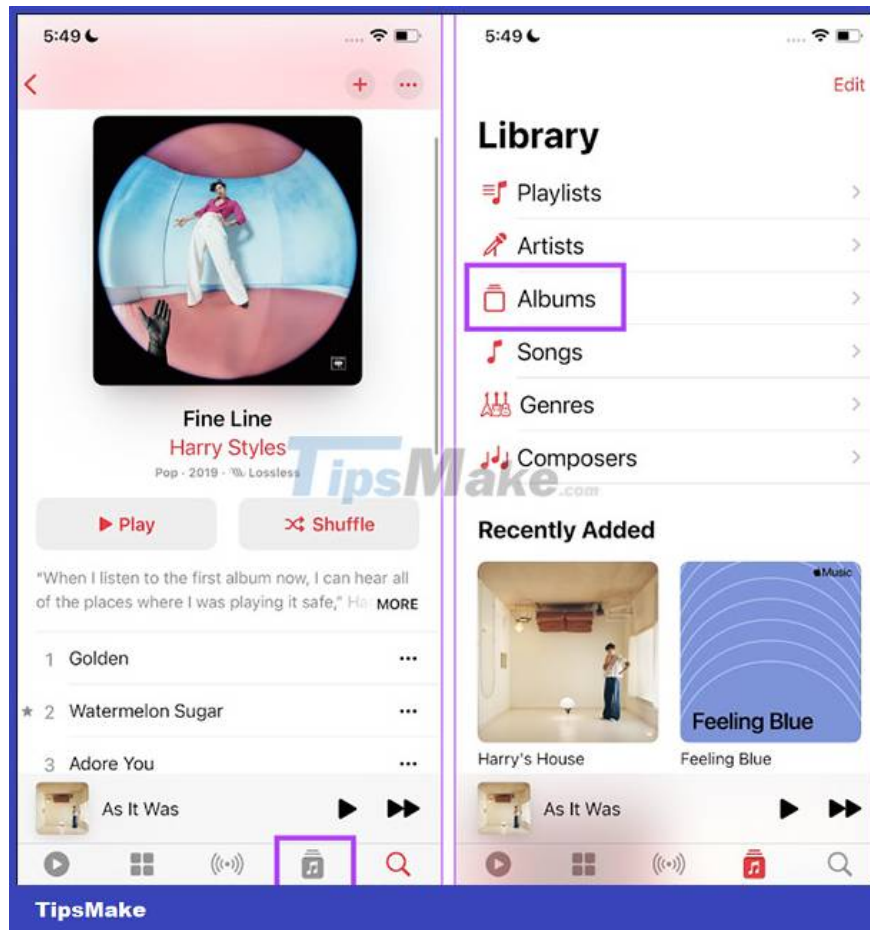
5:49

Fine Line
Harry Styles
Pop · 2019 · Lossless

Play
Shuffle

"When I listen to the first album now, I can hear all of the places where I was playing it safe," Ha MORE

1 Golden
★ 2 Watermelon Sugar
3 Adore You

As It Was

5:49

Edit

Library
Playlists
Artists
Albums
Songs
Genres
Composers

TipsMake.com

Recently Added
Music
Feeling Blue
Harry's House
Feeling Blue

As It Was

TipsMake